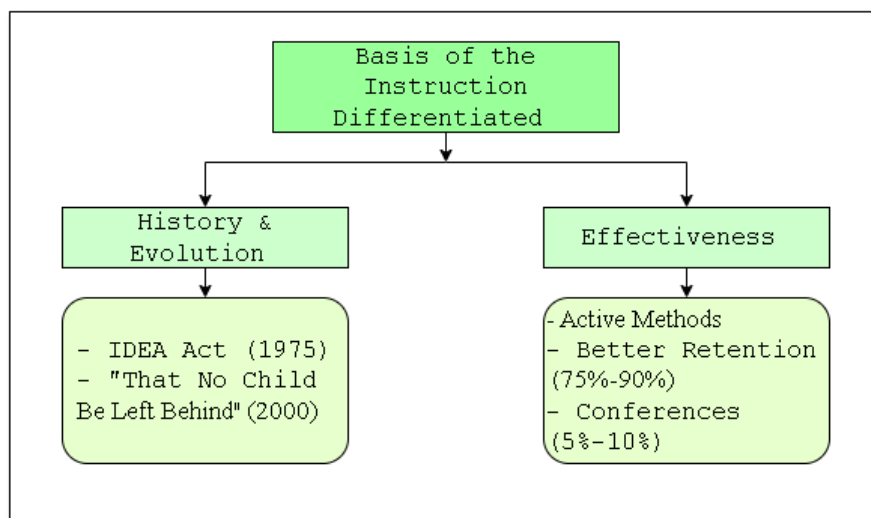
Basis of the Instruction Differentiated

History & Evolution

Effectiveness

- IDEA Act (1975)
- "That No Child Be Left Behind" (2000)

- Active Methods
- Better Retention (75%-90%)
- Conferences (5%-10%)